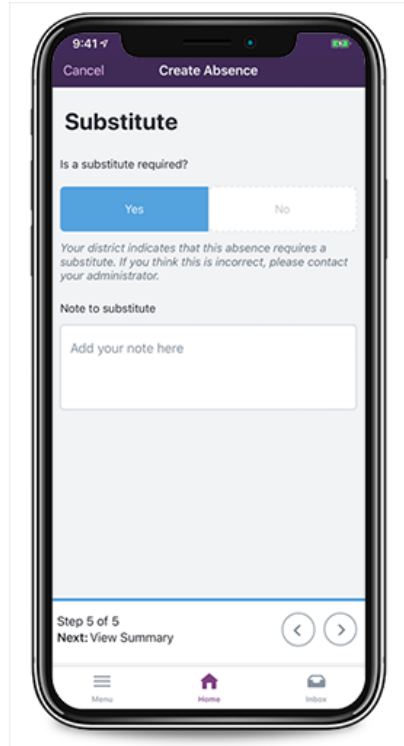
9:41

Cancel

Create Absence

Substitute

Is a substitute required?

Yes

No

Your district indicates that this absence requires a substitute. If you think this is incorrect, please contact your administrator.

Note to substitute

Add your note here

Step 5 of 5

Next: View Summary

Menu

Home

Inbox